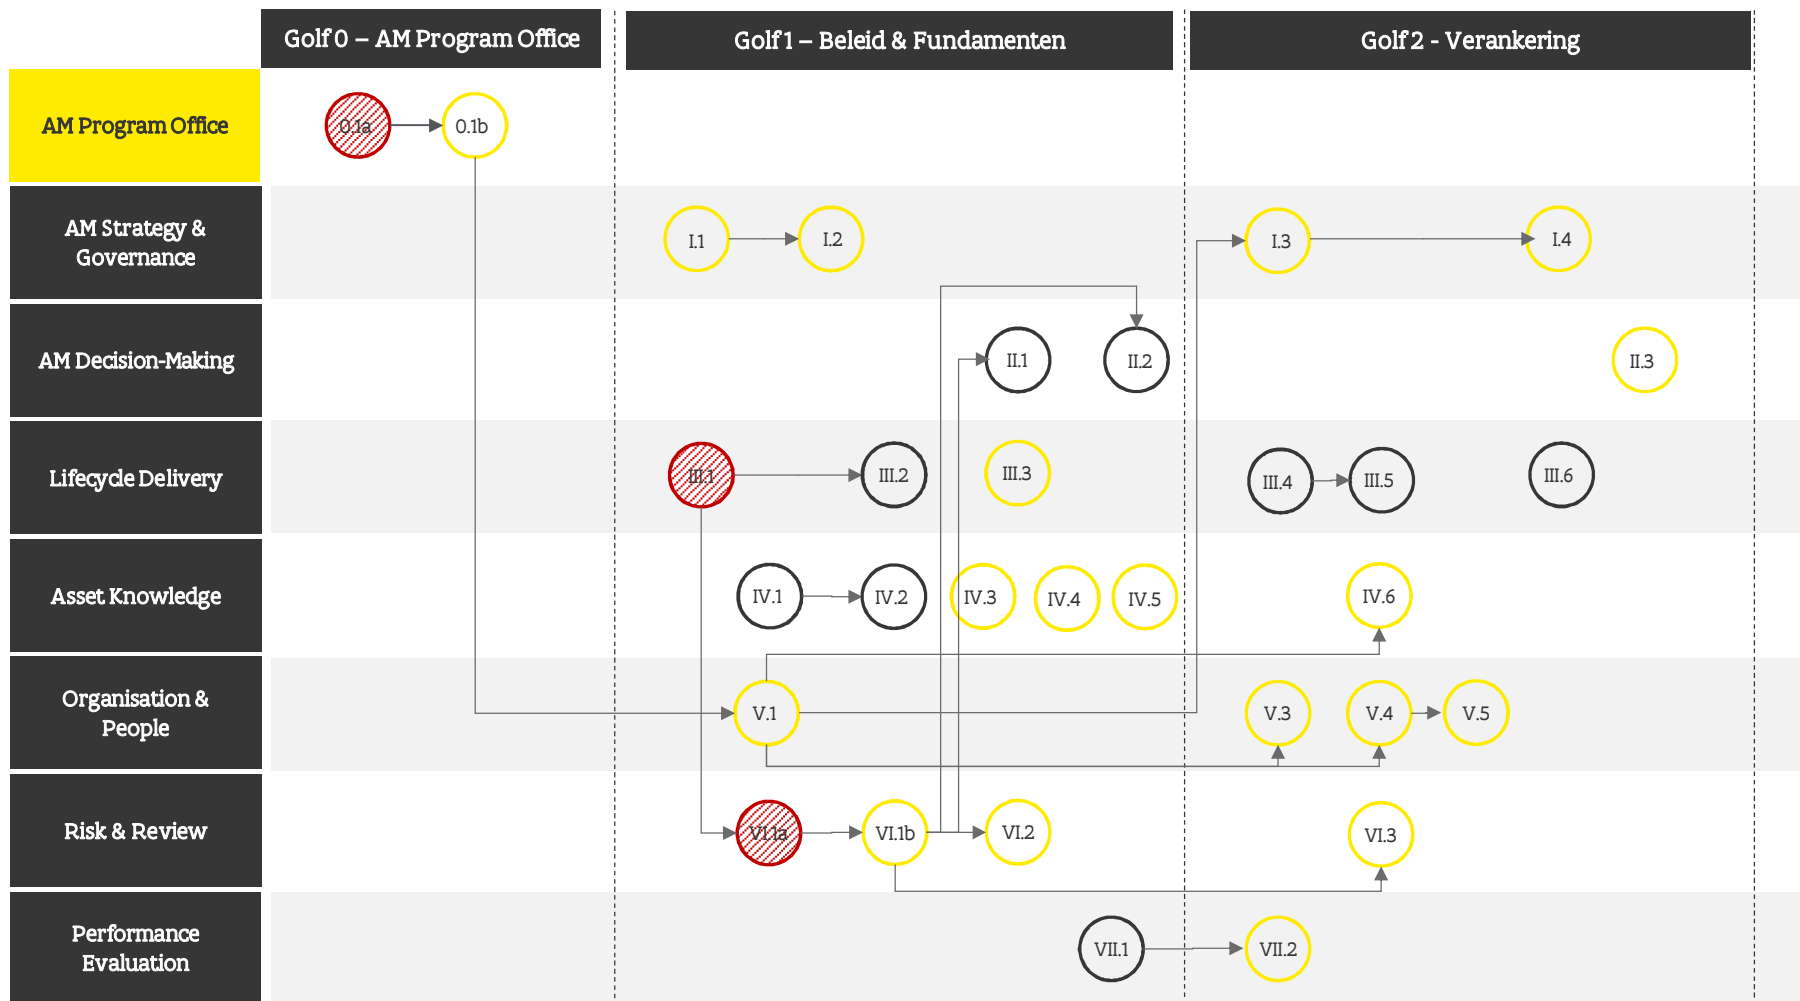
Golf 0 – AM Program Office
Golf 1 – Beleid & Fundamenten
Golf 2 - Verankering

AM Program Office
0.1a
0.1b

AM Strategy & Governance
I.1
I.2
I.3
I.4

AM Decision-Making
II.1
II.2
II.3

Lifecycle Delivery
III.1
III.2
III.3
III.4
III.5
III.6

Asset Knowledge
IV.1
IV.2
IV.3
IV.4
IV.5
IV.6

Organisation & People
V.1
V.3
V.4
V.5

Risk & Review
VI.1a
VI.1b
VI.2
VI.3

Performance Evaluation
VII.1
VII.2